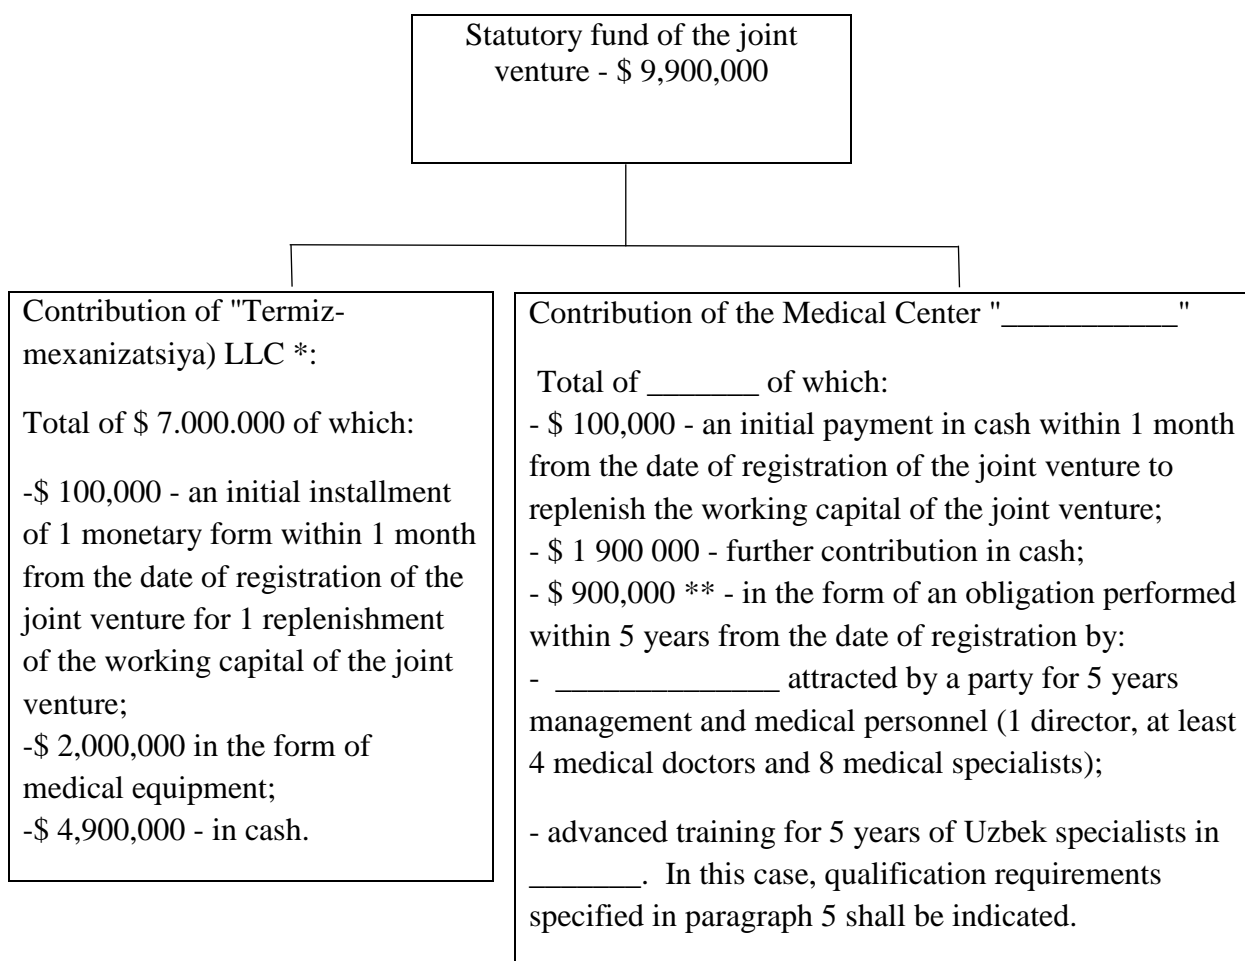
Statutory fund of the joint venture - \$ 9,900,000

Contribution of "Termiz-mexanizatsiya) LLC *:

Total of \$ 7.000.000 of which:

-\$ 100,000 - an initial installment of 1 monetary form within 1 month from the date of registration of the joint venture for 1 replenishment of the working capital of the joint venture;
-\$ 2,000,000 in the form of medical equipment;
-\$ 4,900,000 - in cash.

Contribution of the Medical Center "___________"

Total of _______ of which:
- \$ 100,000 - an initial payment in cash within 1 month from the date of registration of the joint venture to replenish the working capital of the joint venture;
- \$ 1 900 000 - further contribution in cash;
- \$ 900,000 ** - in the form of an obligation performed within 5 years from the date of registration by:
- ______________ attracted by a party for 5 years management and medical personnel (1 director, at least 4 medical doctors and 8 medical specialists);

- advanced training for 5 years of Uzbek specialists in _______. In this case, qualification requirements specified in paragraph 5 shall be indicated.